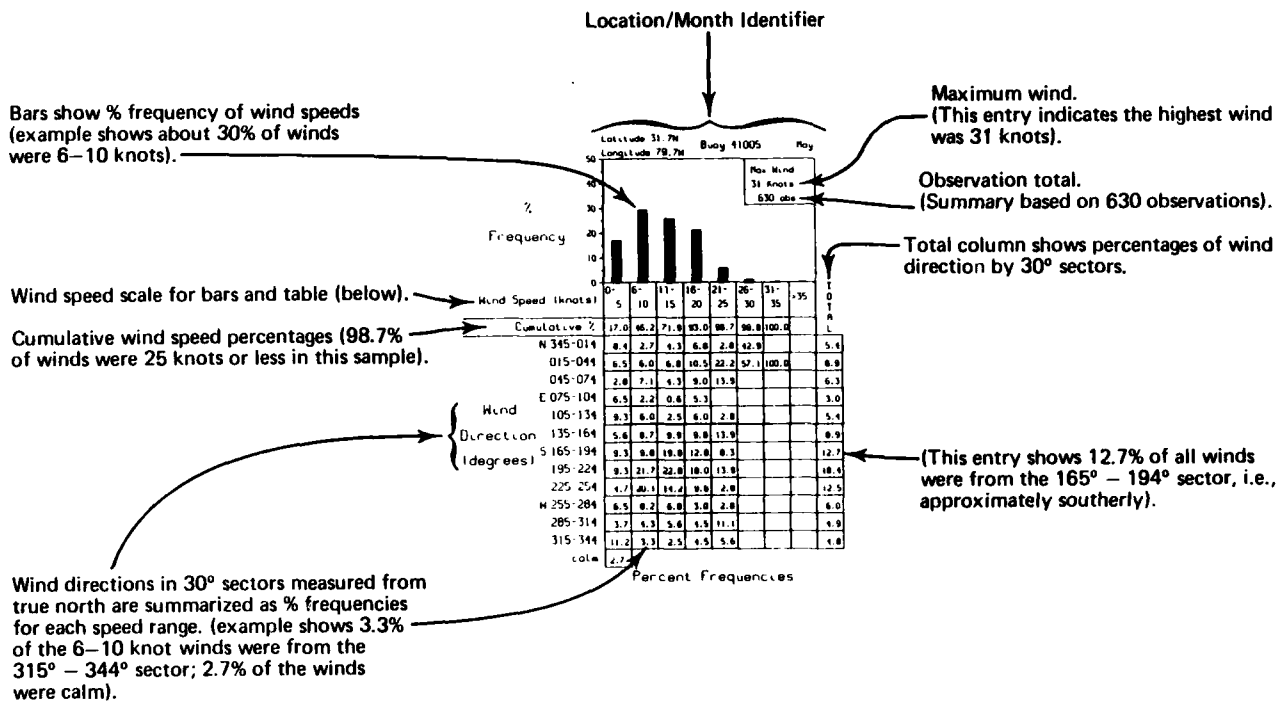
Location/Month Identifier

Bars show % frequency of wind speeds (example shows about 30% of winds were 6–10 knots).

Maximum wind. (This entry indicates the highest wind was 31 knots).

Observation total. (Summary based on 630 observations).

Total column shows percentages of wind direction by 30° sectors.

Wind speed scale for bars and table (below).

Cumulative wind speed percentages (98.7% of winds were 25 knots or less in this sample).

(This entry shows 12.7% of all winds were from the 165° – 194° sector, i.e., approximately southerly).

Wind directions in 30° sectors measured from true north are summarized as % frequencies for each speed range. (example shows 3.3% of the 6–10 knot winds were from the 315° – 344° sector; 2.7% of the winds were calm).

Latitude 31.7N Buoy 41005 May
Longitude 79.7W

Max Wind
31 Knots
630 obs

50
40
30
20
10
0

%
Frequency

Wind
Direction
(degrees)

| Wind Speed (knots) | 0-5 | 6-10 | 11-15 | 16-20 | 21-25 | 26-30 | 31-35 | >35 | TOTAL |
|---|---|---|---|---|---|---|---|---|---|
| Cumulative % | 17.0 | 46.2 | 71.8 | 93.0 | 98.7 | 99.8 | 100.0 | | |
| N 345-014 | 8.4 | 2.7 | 4.3 | 6.8 | 2.8 | 42.9 | | | 5.4 |
| 015-044 | 6.5 | 6.0 | 6.8 | 10.5 | 22.2 | 57.1 | 100.0 | | 8.9 |
| 045-074 | 2.8 | 7.1 | 4.3 | 9.0 | 13.9 | | | | 6.3 |
| E 075-104 | 6.5 | 2.2 | 0.6 | 5.3 | | | | | 3.0 |
| 105-134 | 9.3 | 6.0 | 2.5 | 6.0 | 2.8 | | | | 5.4 |
| 135-164 | 5.6 | 8.7 | 9.9 | 9.8 | 13.9 | | | | 8.9 |
| S 165-194 | 9.3 | 9.8 | 19.8 | 12.8 | 8.3 | | | | 12.7 |
| 195-224 | 9.3 | 21.7 | 22.8 | 18.0 | 13.9 | | | | 18.4 |
| 225-254 | 4.7 | 10.1 | 14.2 | 9.8 | 2.8 | | | | 12.5 |
| W 255-284 | 6.5 | 8.2 | 6.8 | 3.0 | 2.8 | | | | 6.0 |
| 285-314 | 3.7 | 5.3 | 5.6 | 5.5 | 11.1 | | | | 4.9 |
| 315-344 | 11.2 | 3.3 | 2.5 | 4.5 | 5.6 | | | | 4.8 |
| calm | 2.7 | | | | | | | | |

Percent Frequencies